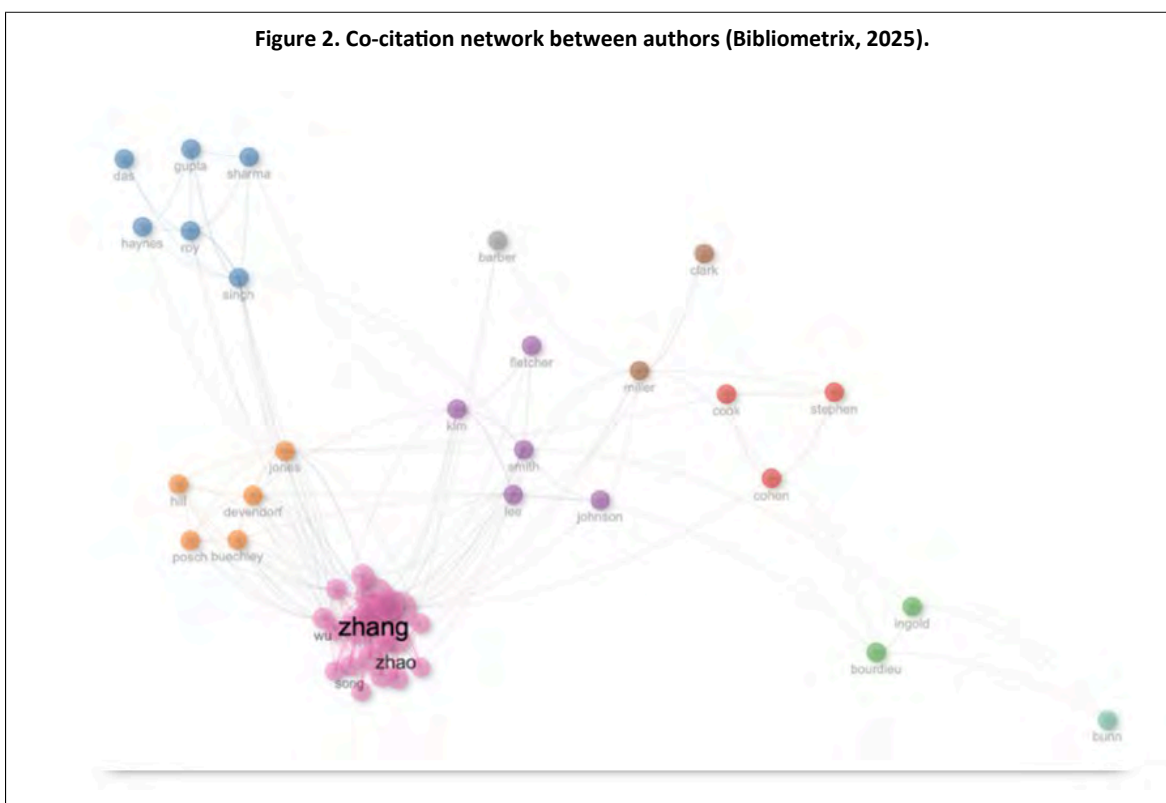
Figure 2. Co-citation network between authors (Bibliometrix, 2025).

das
gupta
sharma
haynes
roy
singh
barber
clark
fletcher
miller
cook
stephen
kim
smith
jones
hill
devendorf
lee
johnson
cohen
posch
buechley
wu
zhang
zhao
song
ingold
bourdieu
bunn